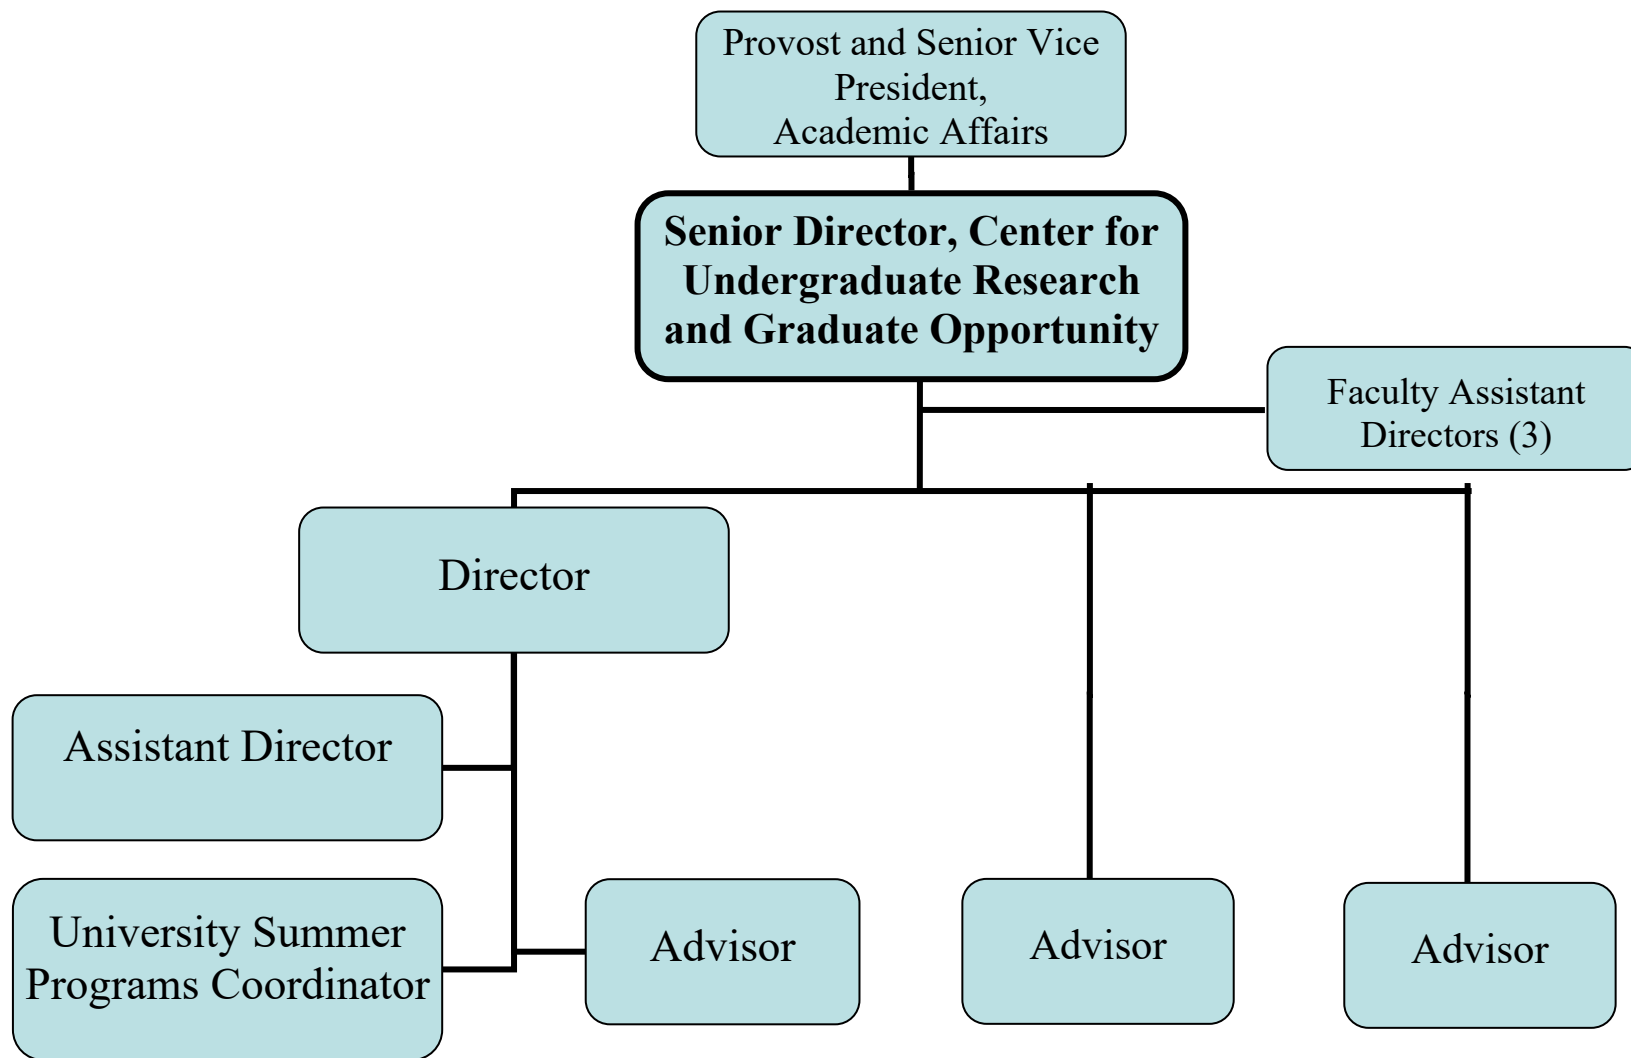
Provost and Senior Vice President, Academic Affairs

**Senior Director, Center for Undergraduate Research and Graduate Opportunity**

Faculty Assistant Directors (3)

Director

Assistant Director

University Summer Programs Coordinator

Advisor

Advisor

Advisor